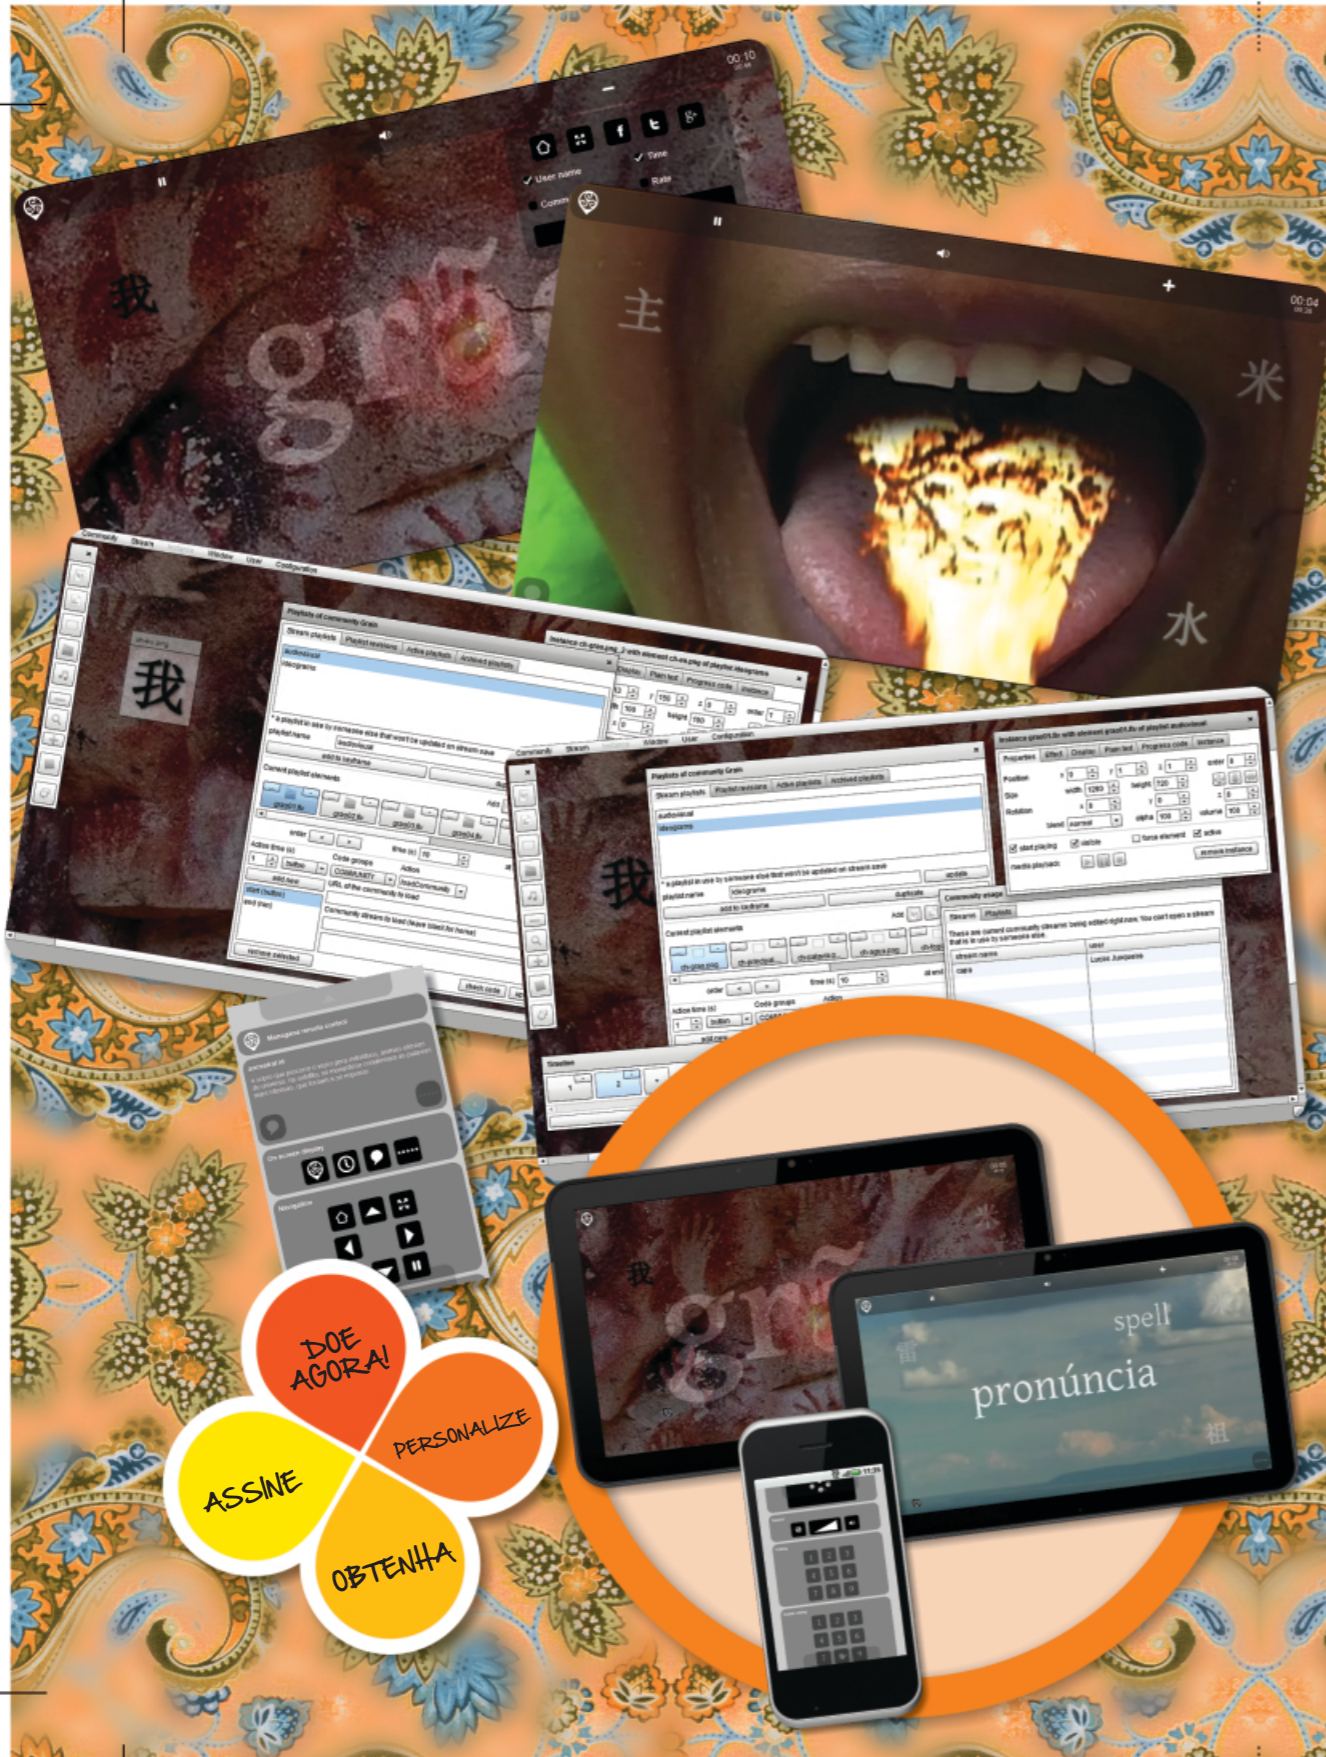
00:10

User name

Time

Rate

我

grã

00:04

主

米

水

Playlists of community Grain

Stream playlists

我

Playlists of community Grain

Community usage

stream name

user

Lucas Junqueira

spell

pronúncia

DOE AGORA!

PERSONALIZE

ASSINE

OBTENHA